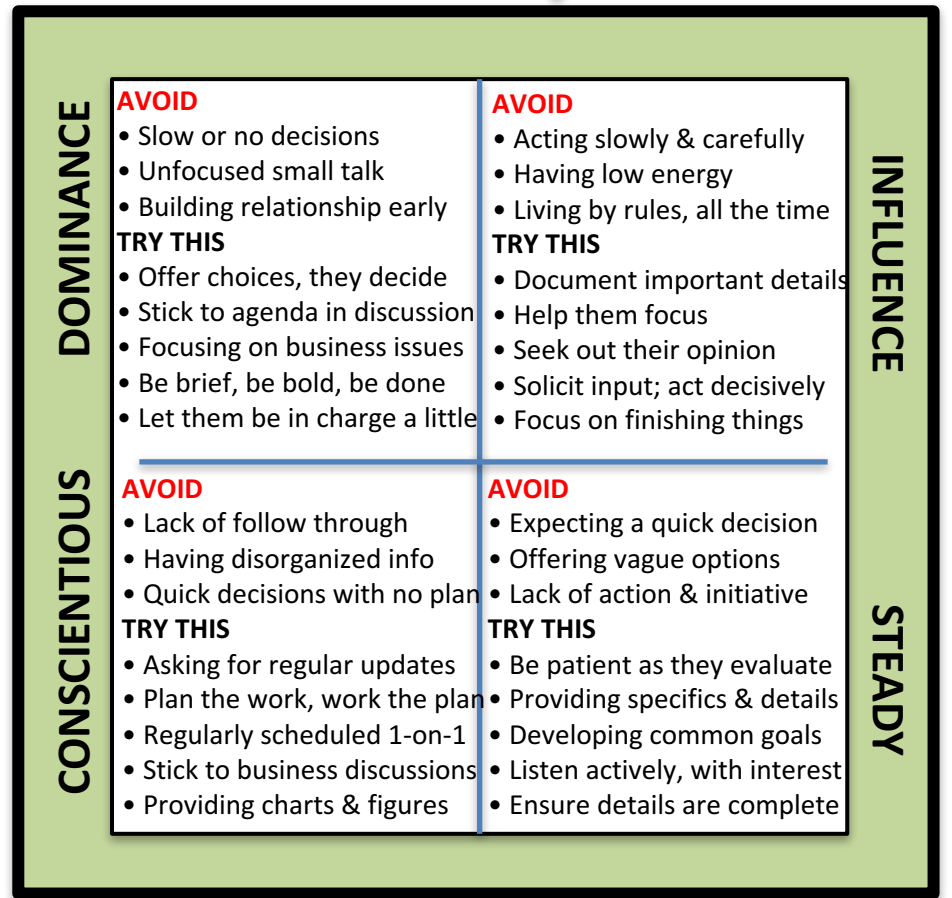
DOMINANCE

AVOID
• Slow or no decisions
• Unfocused small talk
• Building relationship early
TRY THIS
• Offer choices, they decide
• Stick to agenda in discussion
• Focusing on business issues
• Be brief, be bold, be done
• Let them be in charge a little

INFLUENCE

AVOID
• Acting slowly & carefully
• Having low energy
• Living by rules, all the time
TRY THIS
• Document important details
• Help them focus
• Seek out their opinion
• Solicit input; act decisively
• Focus on finishing things

CONSCIENTIOUS

AVOID
• Lack of follow through
• Having disorganized info
• Quick decisions with no plan
TRY THIS
• Asking for regular updates
• Plan the work, work the plan
• Regularly scheduled 1-on-1
• Stick to business discussions
• Providing charts & figures

STEADY

AVOID
• Expecting a quick decision
• Offering vague options
• Lack of action & initiative
TRY THIS
• Be patient as they evaluate
• Providing specifics & details
• Developing common goals
• Listen actively, with interest
• Ensure details are complete